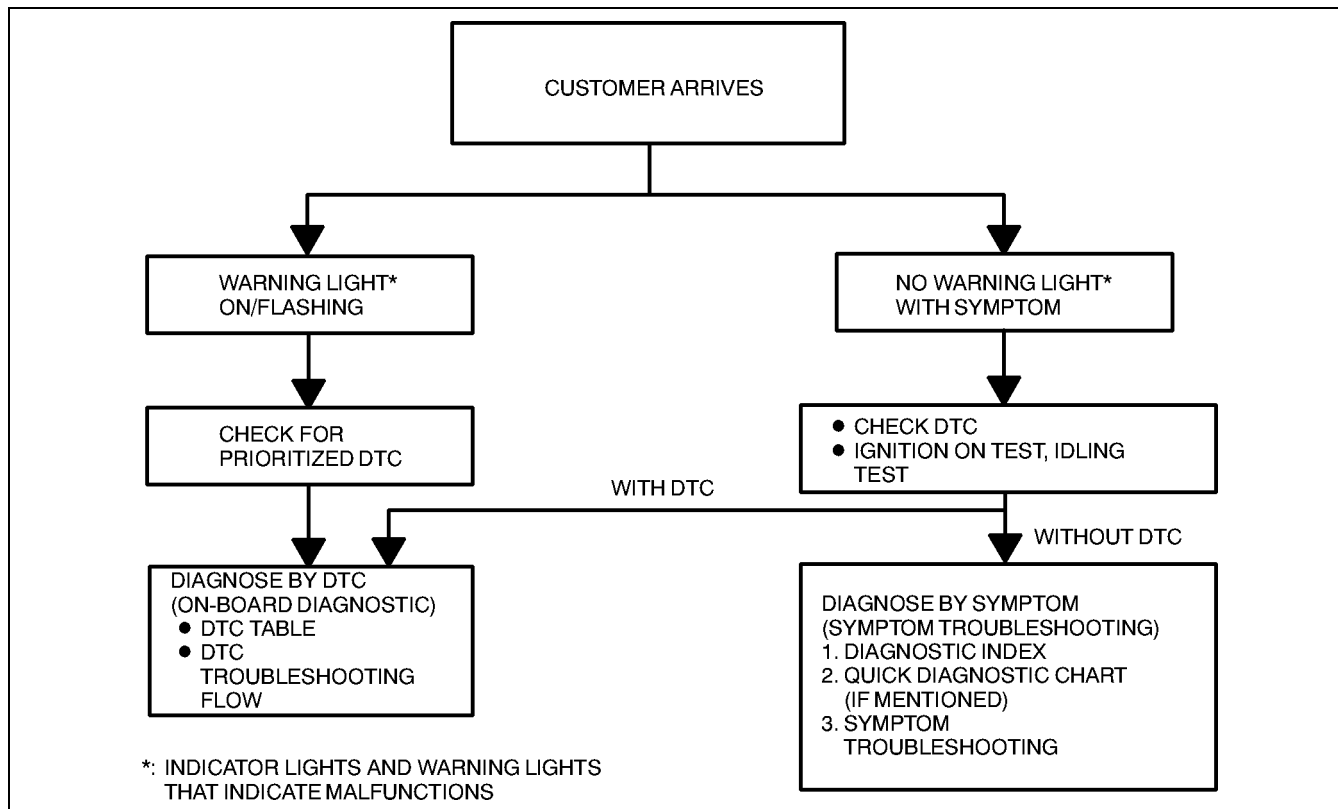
CUSTOMER ARRIVES

WARNING LIGHT* ON/FLASHING

NO WARNING LIGHT* WITH SYMPTOM

CHECK FOR PRIORITIZED DTC

● CHECK DTC
● IGNITION ON TEST, IDLING TEST

WITH DTC

WITHOUT DTC

DIAGNOSE BY DTC (ON-BOARD DIAGNOSTIC)
● DTC TABLE
● DTC TROUBLESHOOTING FLOW

DIAGNOSE BY SYMPTOM (SYMPTOM TROUBLESHOOTING)
1. DIAGNOSTIC INDEX
2. QUICK DIAGNOSTIC CHART (IF MENTIONED)
3. SYMPTOM TROUBLESHOOTING

*: INDICATOR LIGHTS AND WARNING LIGHTS THAT INDICATE MALFUNCTIONS